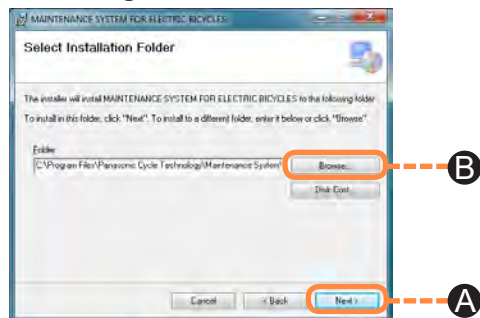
MAINTENANCE SYSTEM FOR ELECTRIC BICYCLES

Select Installation Folder

The installer will install MAINTENANCE SYSTEM FOR ELECTRIC BICYCLES to the following folder.

To install in this folder, click "Next". To install to a different folder, enter it below or click "Browse".

Folder:
C:\Program Files\Panasonic Cycle Technology\Maintenance System\

Browse...

Disk Cost...

B

Cancel

< Back

Next >

A